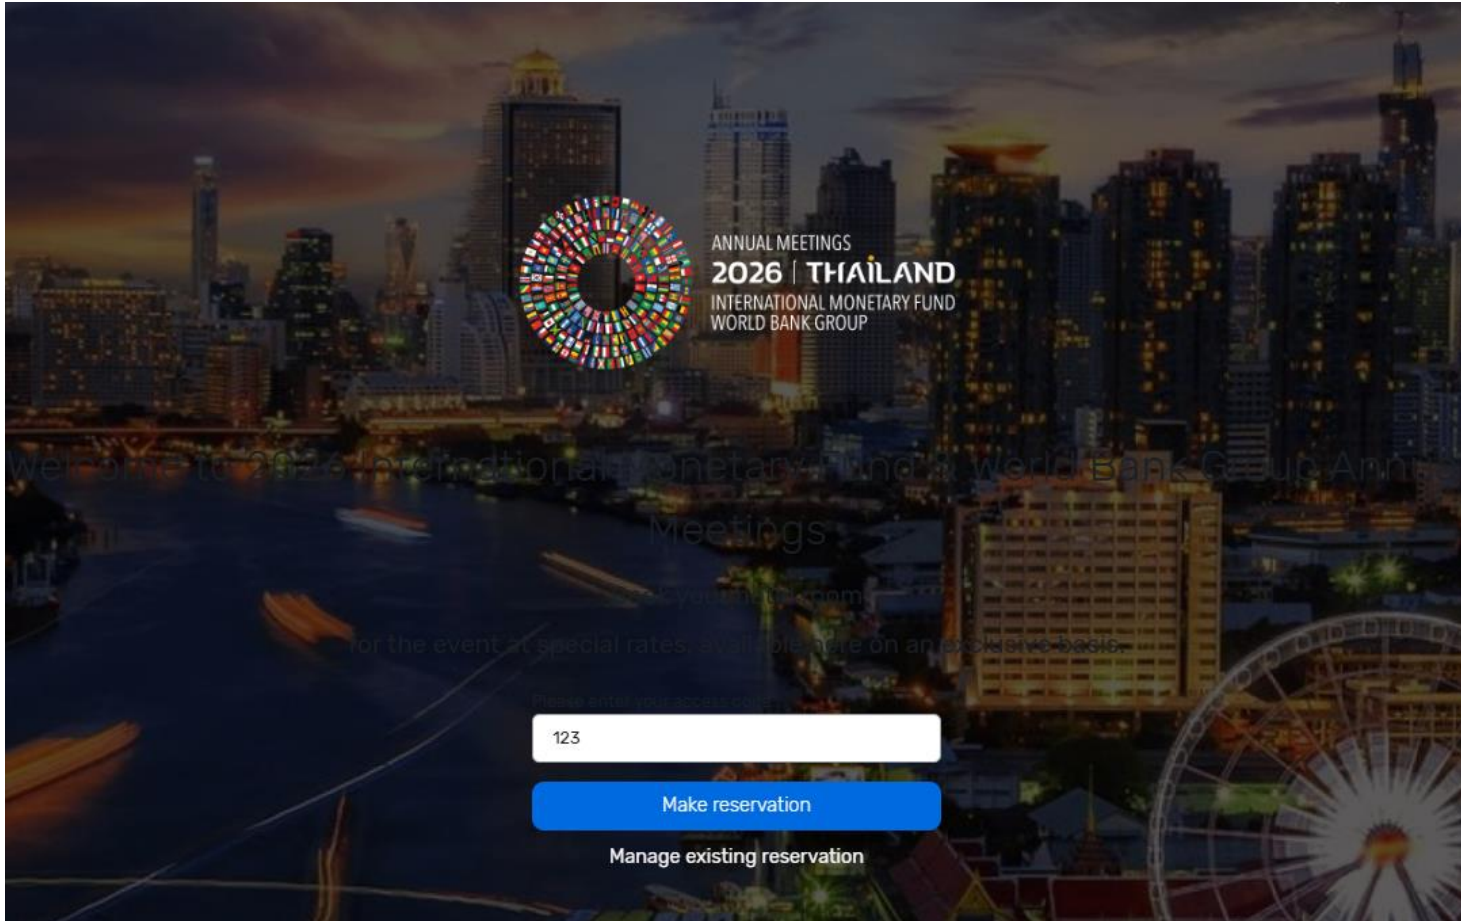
ANNUAL MEETINGS
2026 | THAILAND
INTERNATIONAL MONETARY FUND
WORLD BANK GROUP

Welcome to 2026 International Monetary Fund & World Bank Group Annual Meetings

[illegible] for the event at special rates, available here on an exclusive basis.

Please enter your access code

123

Make reservation

Manage existing reservation